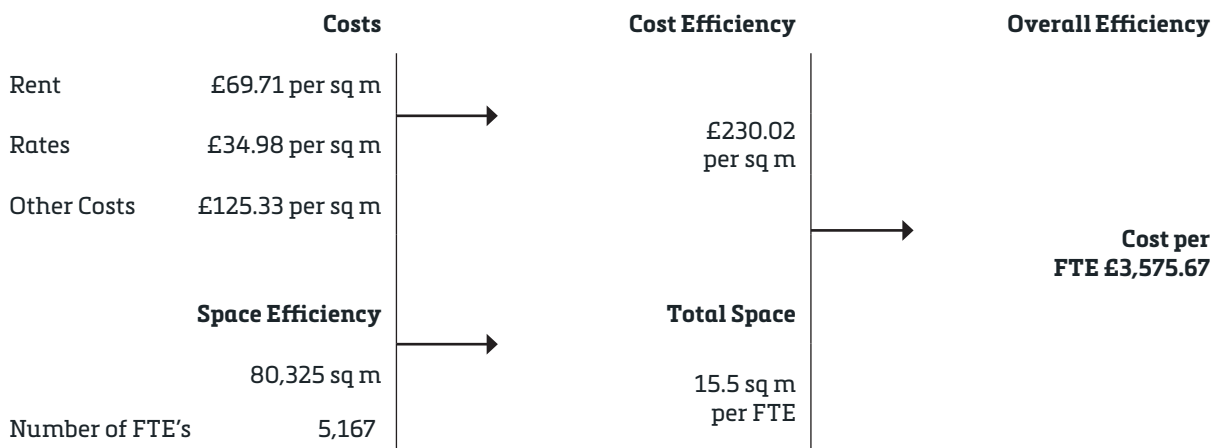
Costs

Rent £69.71 per sq m

Rates £34.98 per sq m

Other Costs £125.33 per sq m

Cost Efficiency

£230.02 per sq m

Overall Efficiency

Cost per FTE £3,575.67

Space Efficiency

80,325 sq m

Number of FTE's 5,167

Total Space

15.5 sq m per FTE